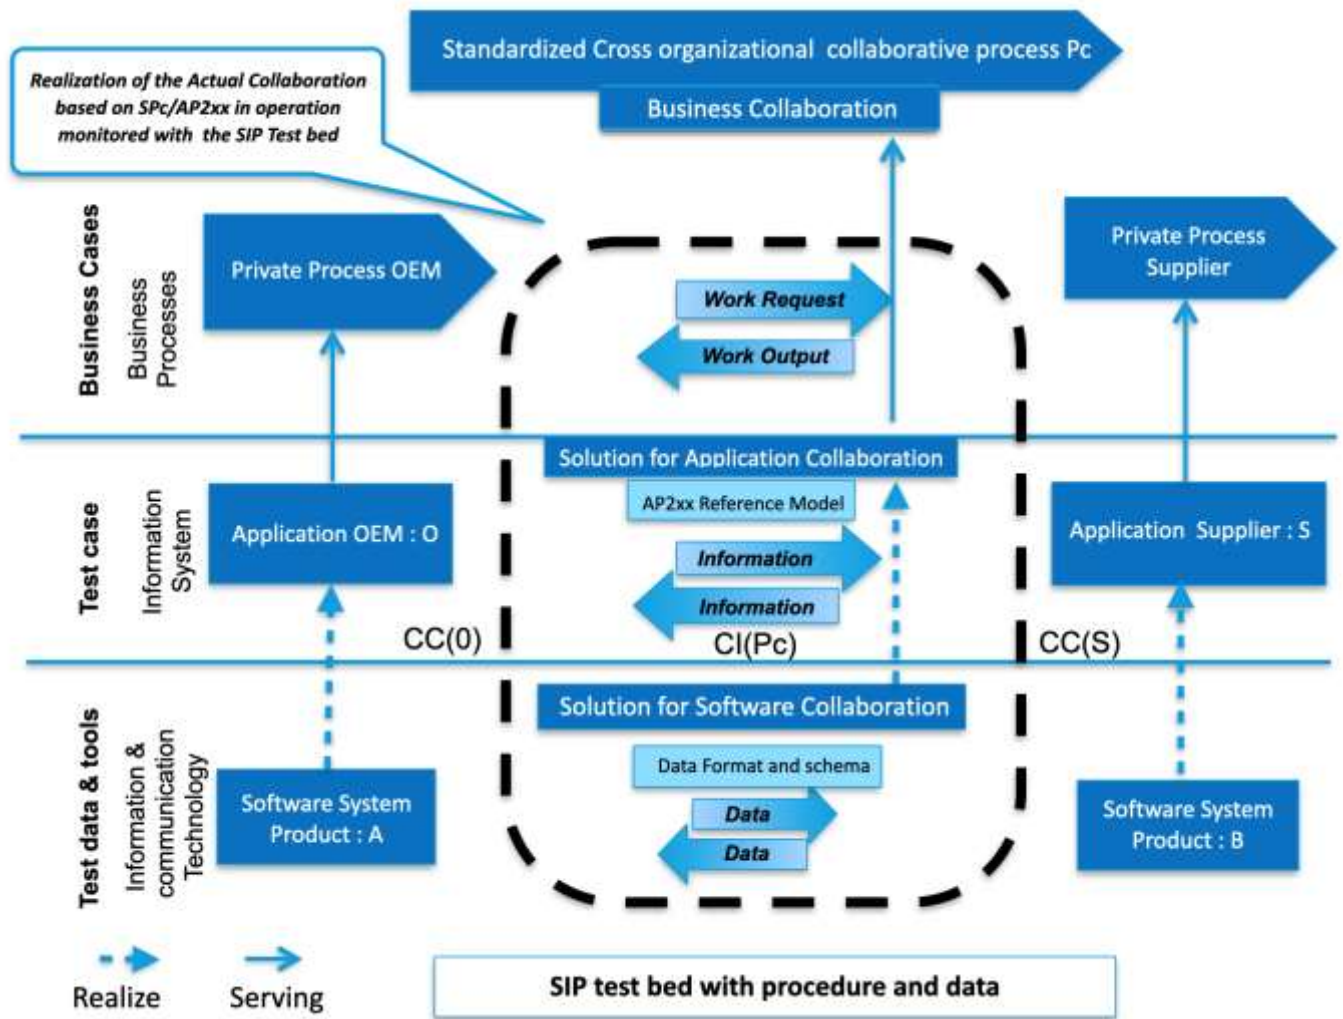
Standardized Cross organizational collaborative process Pc

Business Collaboration

Realization of the Actual Collaboration based on SPc/AP2xx in operation monitored with the SIP Test bed

Business Cases

Business Processes

Private Process OEM

Work Request

Work Output

Private Process Supplier

Test case

Information System

Solution for Application Collaboration

AP2xx Reference Model

Application OEM : O

Information

Information

Application Supplier : S

CC(0)

CI(Pc)

CC(S)

Test data & tools

Information & communication Technology

Solution for Software Collaboration

Data Format and schema

Software System Product : A

Data

Data

Software System Product : B

Realize

Serving

SIP test bed with procedure and data